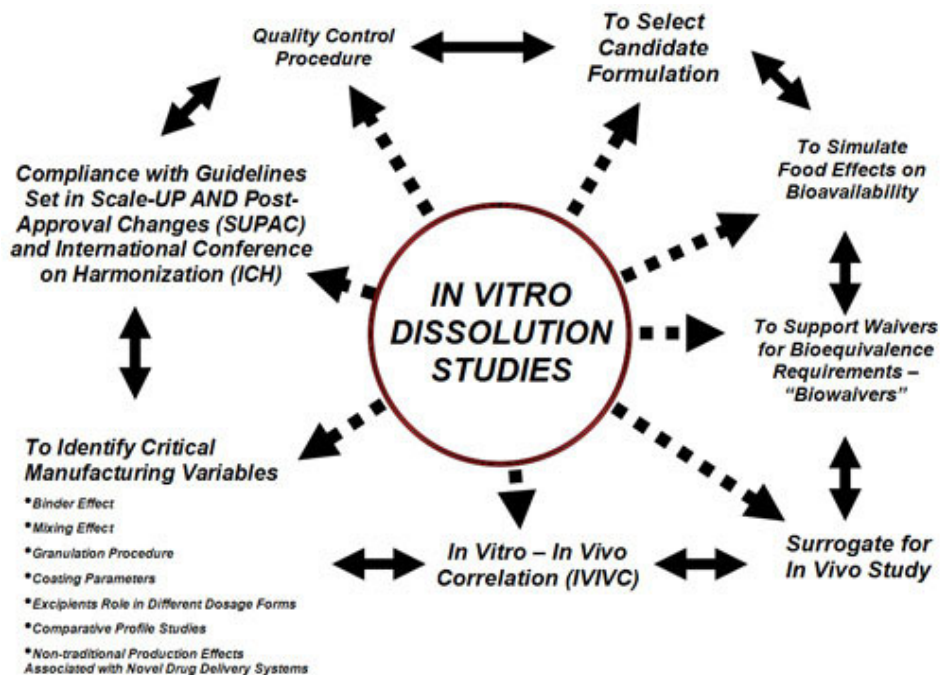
Quality Control Procedure

To Select Candidate Formulation

To Simulate Food Effects on Bioavailability

Compliance with Guidelines Set in Scale-UP AND Post-Approval Changes (SUPAC) and International Conference on Harmonization (ICH)

IN VITRO DISSOLUTION STUDIES

To Support Waivers for Bioequivalence Requirements – "Biowaivers"

To Identify Critical Manufacturing Variables

•Binder Effect
•Mixing Effect
•Granulation Procedure
•Coating Parameters
•Excipients Role in Different Dosage Forms
•Comparative Profile Studies
•Non-traditional Production Effects Associated with Novel Drug Delivery Systems

In Vitro – In Vivo Correlation (IVIVC)

Surrogate for In Vivo Study